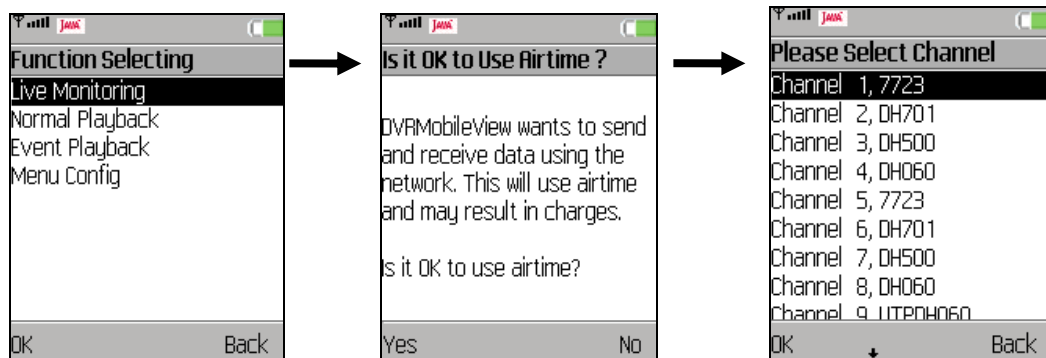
JAVA

Function Selecting
Live Monitoring
Normal Playback
Event Playback
Menu Config

OK Back

JAVA

Is it OK to Use Airtime ?

DVRMobileView wants to send and receive data using the network. This will use airtime and may result in charges.

Is it OK to use airtime?

Yes No

JAVA

Please Select Channel
Channel 1, 7723
Channel 2, DH701
Channel 3, DH500
Channel 4, DH060
Channel 5, 7723
Channel 6, DH701
Channel 7, DH500
Channel 8, DH060
Channel 9, UTPDH060

OK Back